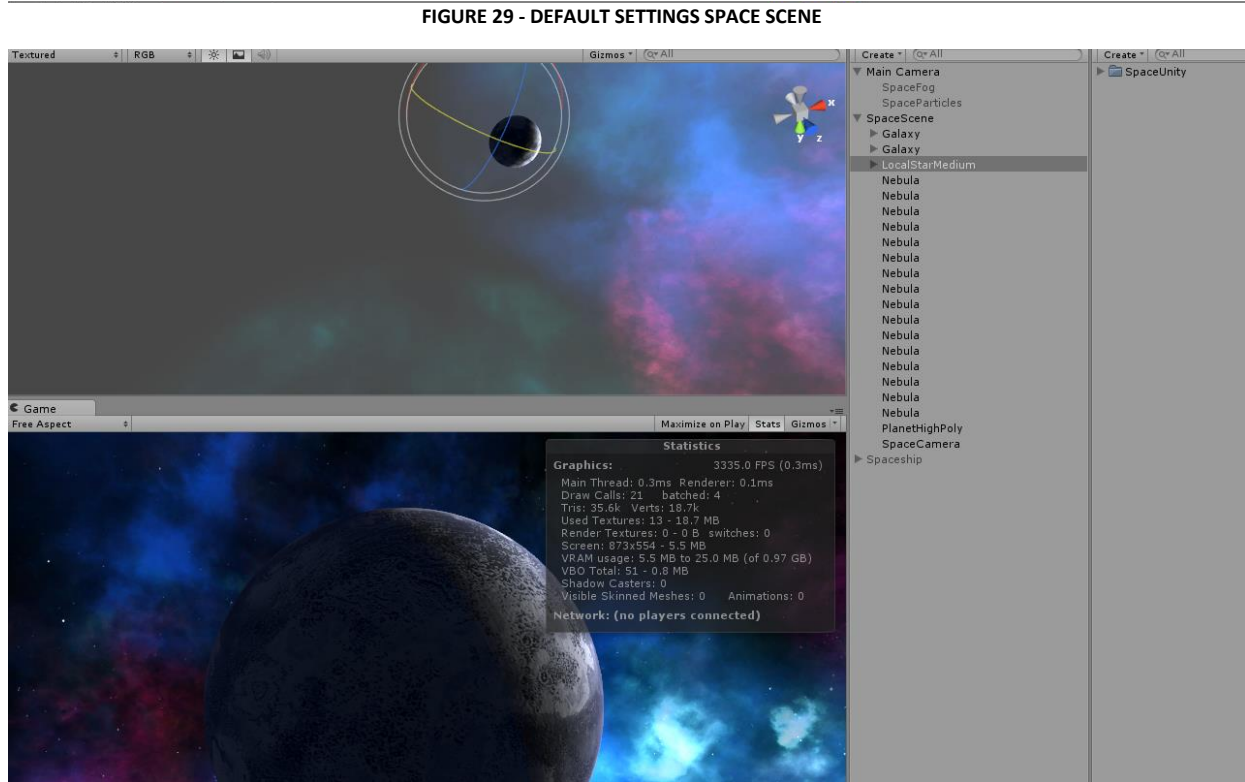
FIGURE 29 - DEFAULT SETTINGS SPACE SCENE

Textured RGB Gizmos All

Create All
Main Camera
SpaceFog
SpaceParticles
SpaceScene
Galaxy
Galaxy
LocalStarMedium
Nebula
Nebula
Nebula
Nebula
Nebula
Nebula
Nebula
Nebula
Nebula
Nebula
Nebula
Nebula
Nebula
Nebula
Nebula
Nebula
PlanetHighPoly
SpaceCamera
Spaceship

Create All
SpaceUnity

x
y z

Game
Free Aspect
Maximize on Play Stats Gizmos

Statistics
Graphics: 3335.0 FPS (0.3ms)
Main Thread: 0.3ms Renderer: 0.1ms
Draw Calls: 21 batched: 4
Tris: 35.6k Verts: 18.7k
Used Textures: 13 - 18.7 MB
Render Textures: 0 - 0 B switches: 0
Screen: 873x554 - 5.5 MB
VRAM usage: 5.5 MB to 25.0 MB (of 0.97 GB)
VBO Total: 51 - 0.8 MB
Shadow Casters: 0
Visible Skinned Meshes: 0 Animations: 0
Network: (no players connected)